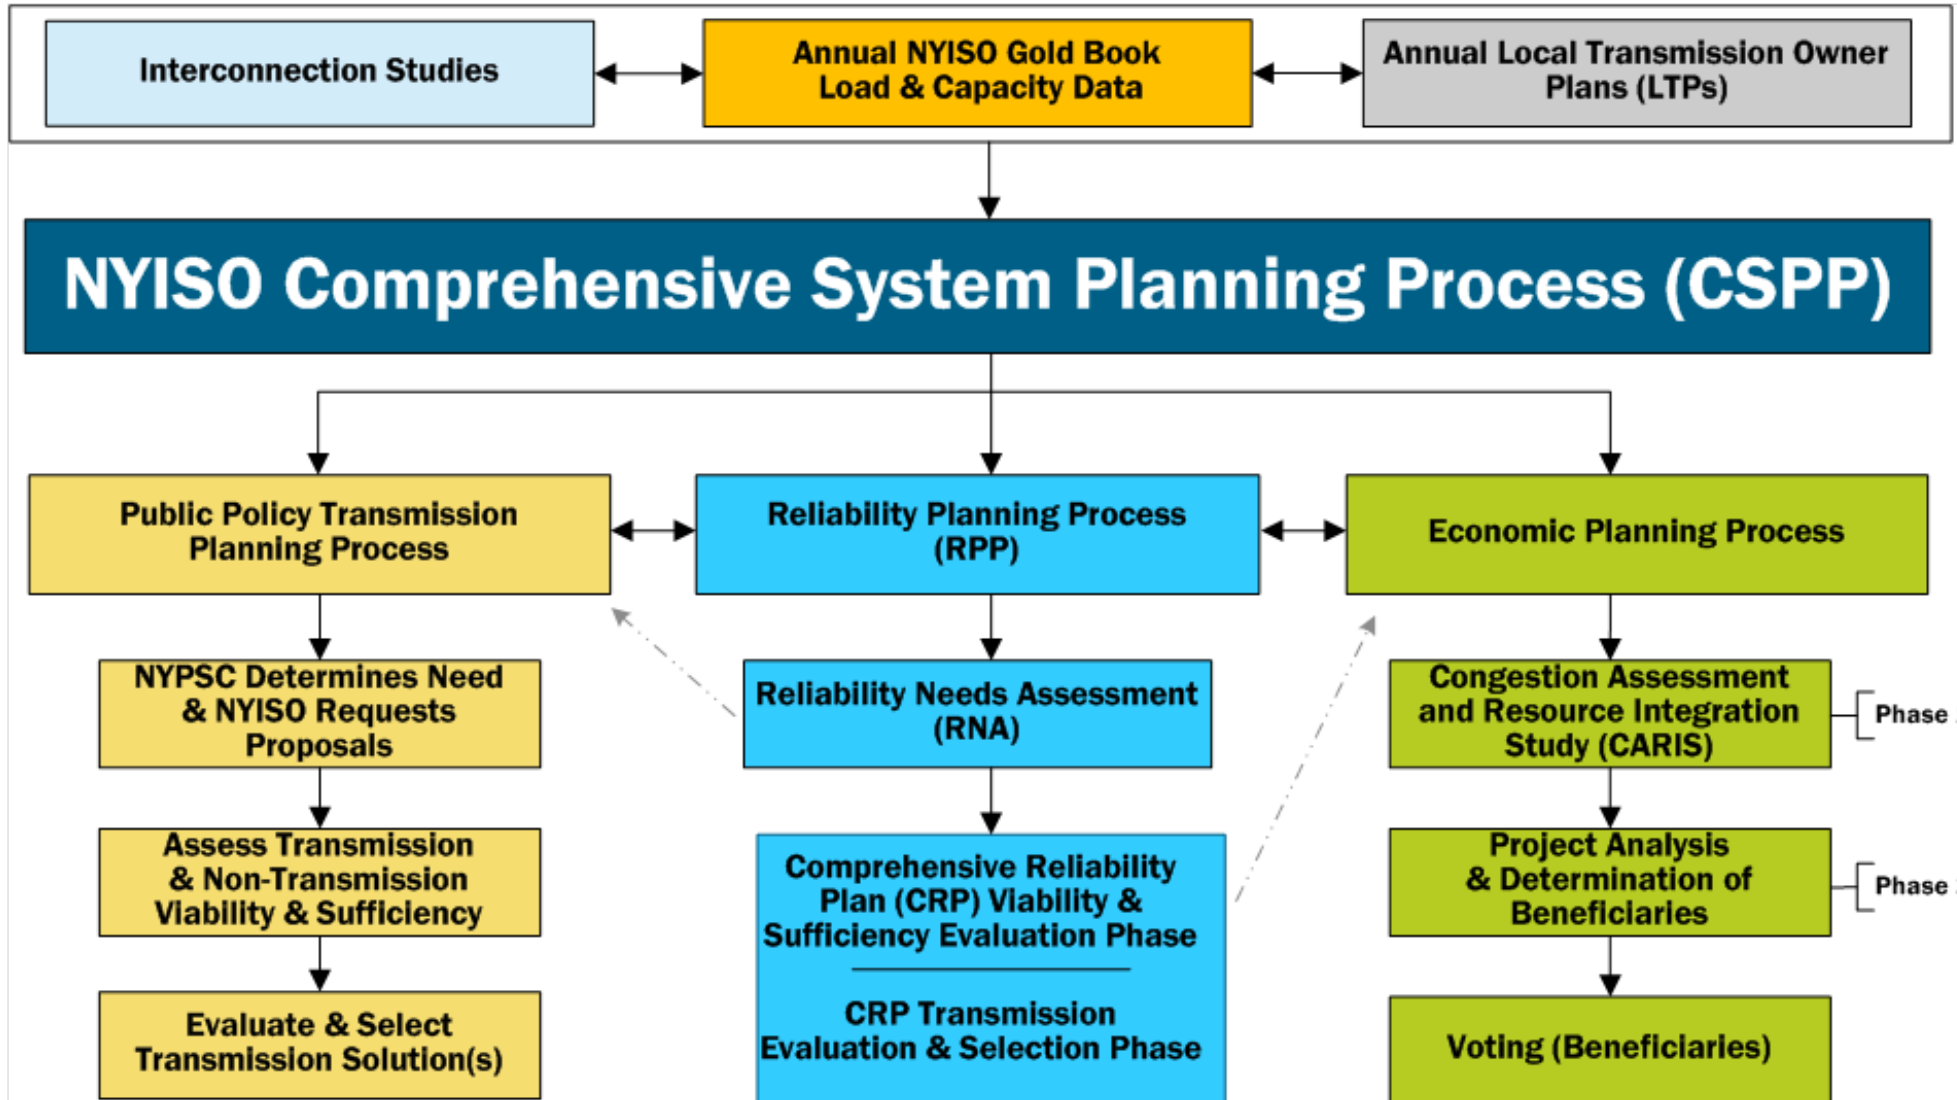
Interconnection Studies

Annual NYISO Gold Book Load & Capacity Data

Annual Local Transmission Owner Plans (LTPs)

NYISO Comprehensive System Planning Process (CSPP)

Public Policy Transmission Planning Process

Reliability Planning Process (RPP)

Economic Planning Process

NYPSC Determines Need & NYISO Requests Proposals

Reliability Needs Assessment (RNA)

Congestion Assessment and Resource Integration Study (CARIS)

Phase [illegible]

Assess Transmission & Non-Transmission Viability & Sufficiency

Comprehensive Reliability Plan (CRP) Viability & Sufficiency Evaluation Phase

CRP Transmission Evaluation & Selection Phase

Project Analysis & Determination of Beneficiaries

Phase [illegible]

Evaluate & Select Transmission Solution(s)

Voting (Beneficiaries)